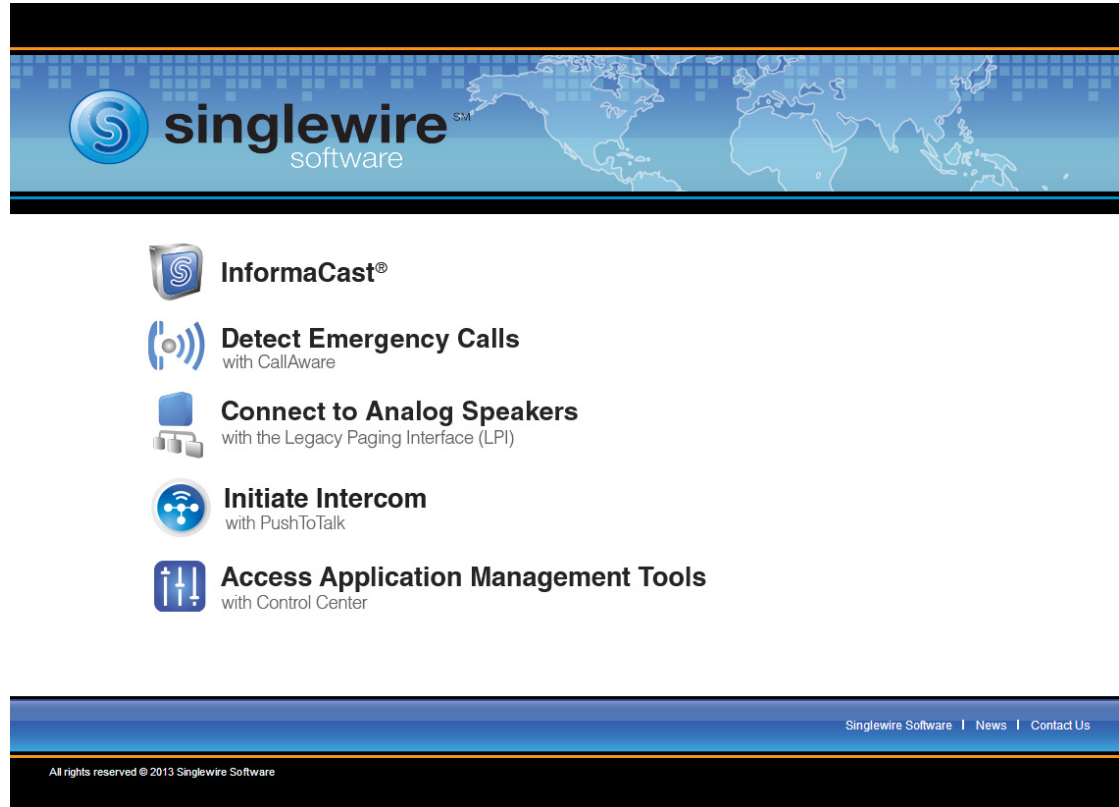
singlewire℠ software

InformaCast®

Detect Emergency Calls
with CallAware

Connect to Analog Speakers
with the Legacy Paging Interface (LPI)

Initiate Intercom
with PushToTalk

Access Application Management Tools
with Control Center

Singlewire Software | News | Contact Us

All rights reserved © 2013 Singlewire Software